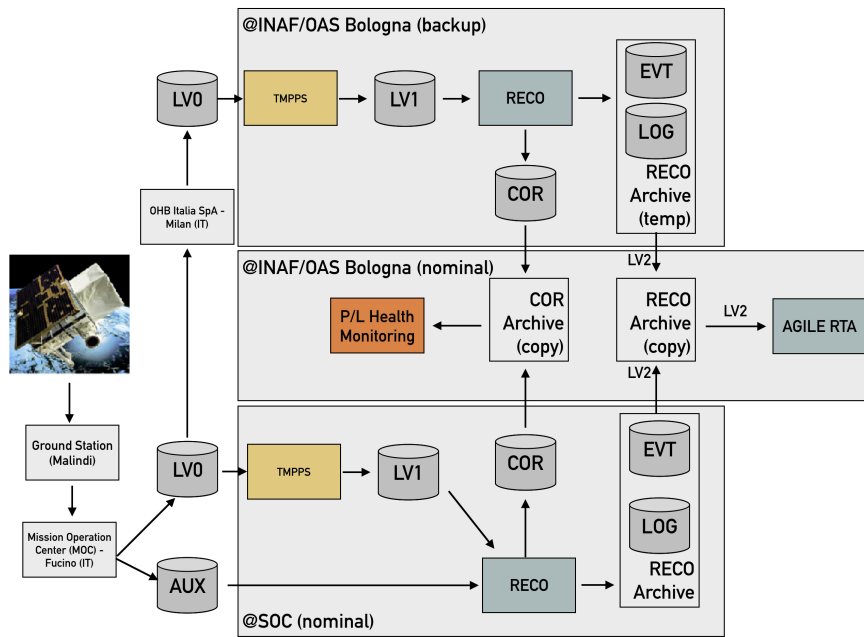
@INAF/OAS Bologna (backup)

LV0

TMPPS

LV1

RECO

EVT

LOG

RECO Archive (temp)

COR

OHB Italia SpA - Milan (IT)

@INAF/OAS Bologna (nominal)

LV2

P/L Health Monitoring

COR Archive (copy)

RECO Archive (copy)

LV2

AGILE RTA

LV2

Ground Station (Malindi)

LV0

TMPPS

LV1

COR

EVT

LOG

Mission Operation Center (MOC) - Fucino (IT)

AUX

RECO

RECO Archive

@SOC (nominal)